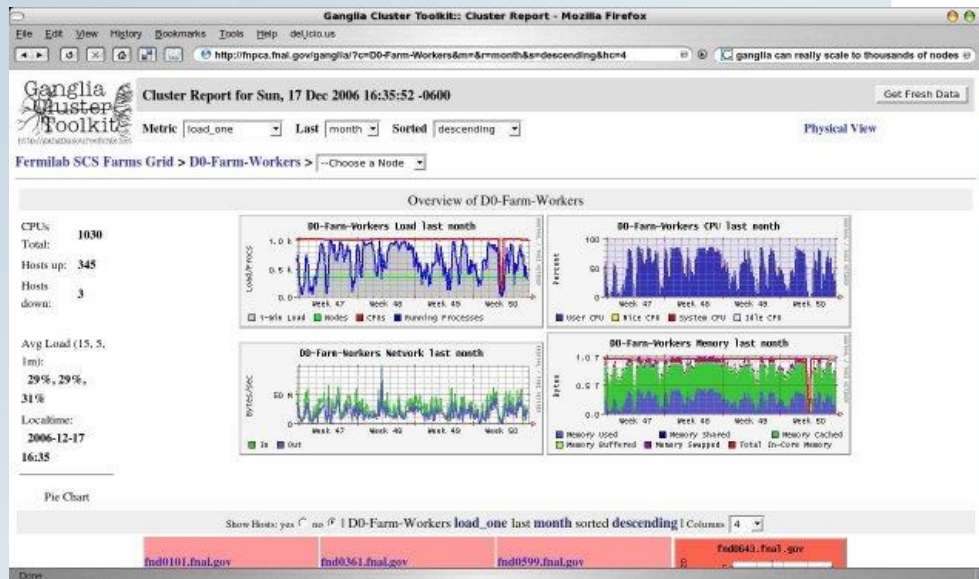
Ganglia Cluster Toolkit:: Cluster Report - Mozilla Firefox

File Edit View History Bookmarks Tools Help del.icio.us

http://fnpca.fnal.gov/ganglia/?c=D0-Farm-Workers&m=&r=month&s=descending&hc=4

ganglia can really scale to thousands of nodes

Ganglia Cluster Toolkit

Cluster Report for Sun, 17 Dec 2006 16:35:52 -0600

Get Fresh Data

Metric load_one Last month Sorted descending

Physical View

Fermilab SCS Farms Grid > D0-Farm-Workers > --Choose a Node

Overview of D0-Farm-Workers

CPUs Total: 1030

Hosts up: 345

Hosts down: 3

Avg Load (15, 5, 1m): 29%, 29%, 31%

Localtime: 2006-12-17 16:35

D0-Farm-Workers Load last month

1.0 k
0.5 k
0.0
Load/Procs
Week 47 Week 48 Week 49 Week 50
1-min Load Nodes CPUs Running Processes

D0-Farm-Workers CPU last month

100
50
0
Percent
Week 47 Week 48 Week 49 Week 50
User CPU Nice CPU System CPU Idle CPU

D0-Farm-Workers Network last month

50 M
0
Bytes/sec
Week 47 Week 48 Week 49 Week 50
In Out

D0-Farm-Workers Memory last month

1.0 T
0.5 T
0.0
Bytes
Week 47 Week 48 Week 49 Week 50
Memory Used Memory Shared Memory Cached Memory Buffered Memory Swapped Total In-Core Memory

Pie Chart

Show Hosts: yes no | D0-Farm-Workers load_one last month sorted descending | Columns 4

fnd0101.fnal.gov

fnd0361.fnal.gov

fnd0599.fnal.gov

fnd0643.fnal.gov

Done